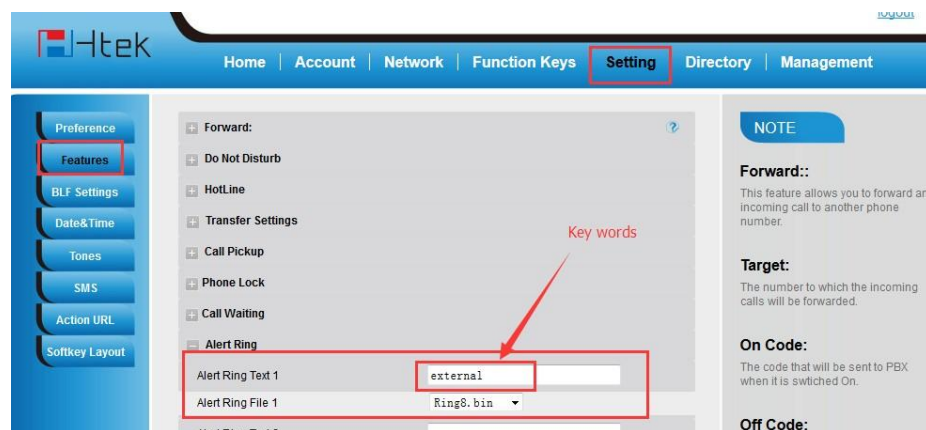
Htek

logout

Home | Account | Network | Function Keys | Setting | Directory | Management

Preference
Features
BLF Settings
Date&Time
Tones
SMS
Action URL
Softkey Layout

Forward:
Do Not Disturb
HotLine
Transfer Settings
Call Pickup
Phone Lock
Call Waiting
Alert Ring

Key words

| Alert Ring Text 1 | external |
|---|---|
| Alert Ring File 1 | Ring8.bin |

NOTE

Forward::
This feature allows you to forward an incoming call to another phone number.

Target:
The number to which the incoming calls will be forwarded.

On Code:
The code that will be sent to PBX when it is swtiched On.

Off Code: